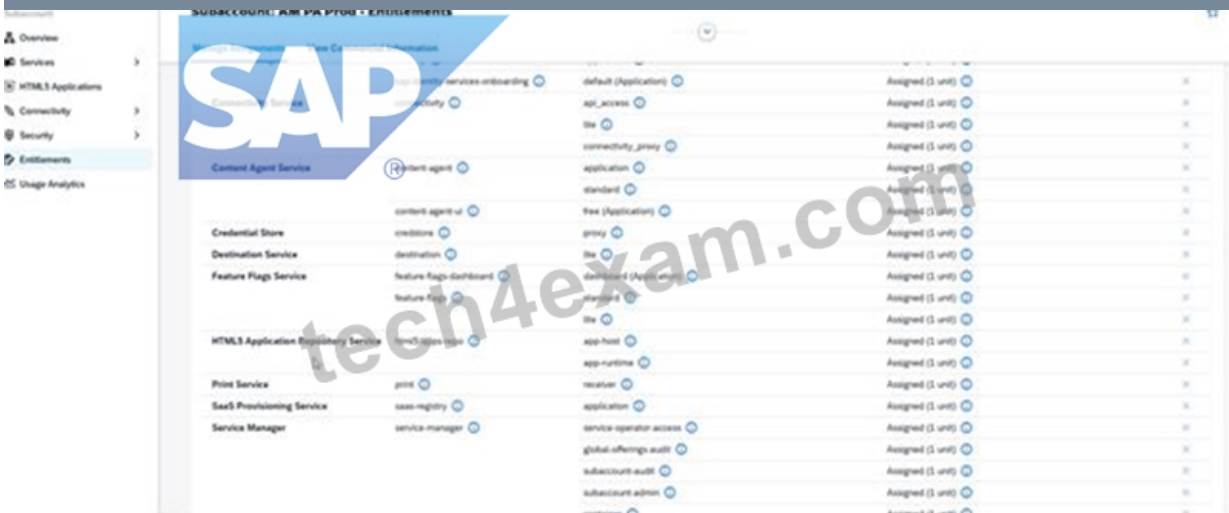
Subaccount

Overview
Services
HTML5 Applications
Connectivity
Security
Entitlements
Usage Analytics

Subaccount: AM PA Prod - Entitlements

Manage Entitlements   View Contextual Information

SAP

tech4exam.com

| | app-identity-services-onboarding | default (Application) | Assigned (1 unit) |
|---|---|---|---|
| Connectivity Service | connectivity | api_access | Assigned (1 unit) |
| | | lite | Assigned (1 unit) |
| | | connectivity_proxy | Assigned (1 unit) |
| Content Agent Service | content-agent | application | Assigned (1 unit) |
| | | standard | Assigned (1 unit) |
| | content-agent-ui | free (Application) | Assigned (1 unit) |
| Credential Store | credstore | proxy | Assigned (1 unit) |
| Destination Service | destination | lite | Assigned (1 unit) |
| Feature Flags Service | feature-flags-dashboard | dashboard (Application) | Assigned (1 unit) |
| | feature-flags | standard | Assigned (1 unit) |
| | | lite | Assigned (1 unit) |
| HTML5 Application Repository Service | html5-apps-repo | app-host | Assigned (1 unit) |
| | | app-runtime | Assigned (1 unit) |
| Print Service | print | receiver | Assigned (1 unit) |
| SaaS Provisioning Service | saas-registry | application | Assigned (1 unit) |
| Service Manager | service-manager | service-operator-access | Assigned (1 unit) |
| | | global-offerings-audit | Assigned (1 unit) |
| | | subaccount-audit | Assigned (1 unit) |
| | | subaccount-admin | Assigned (1 unit) |
| | | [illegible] | Assigned (1 unit) |